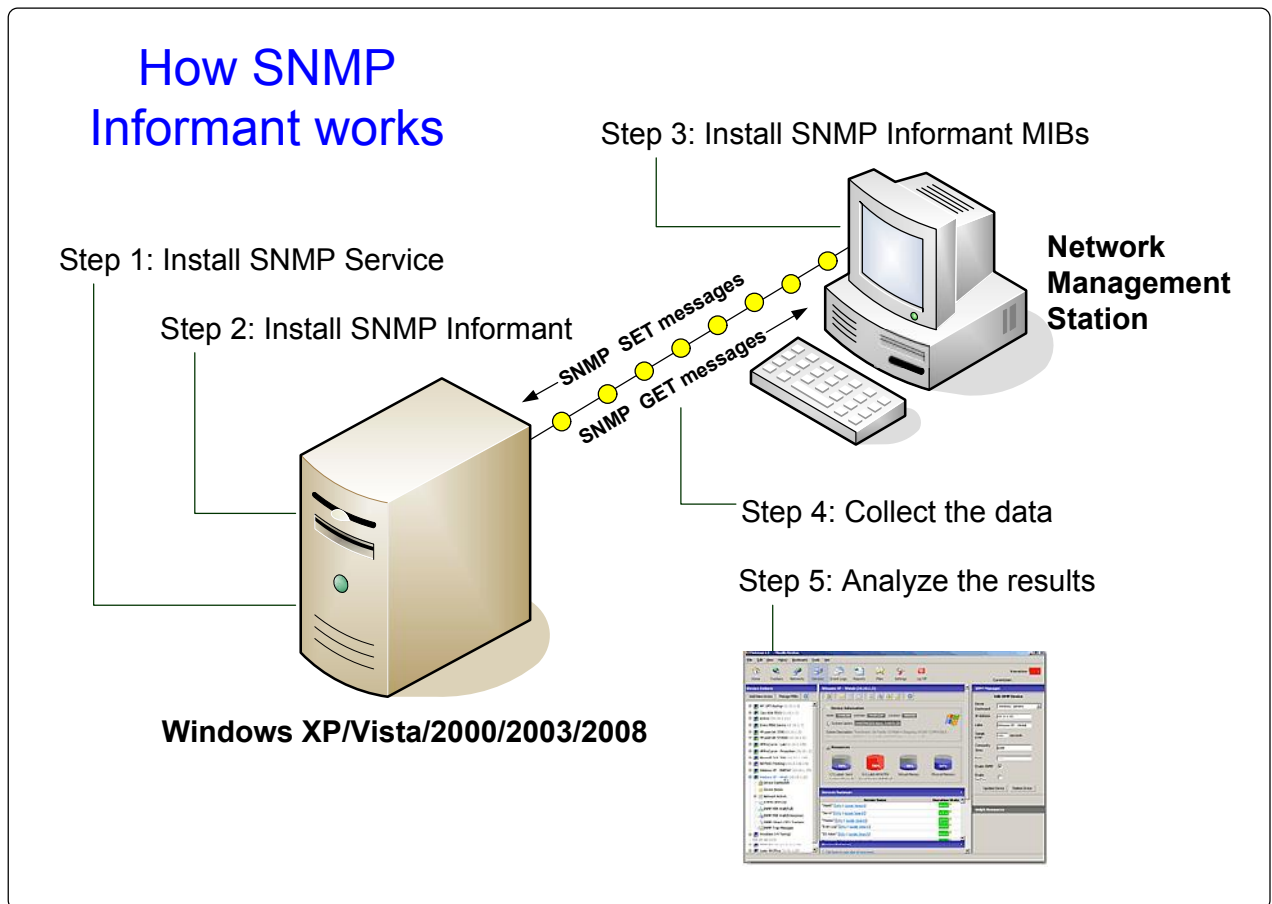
How SNMP Informant works

Step 3: Install SNMP Informant MIBs

Step 1: Install SNMP Service

Network Management Station

Step 2: Install SNMP Informant

SNMP SET messages

SNMP GET messages

Step 4: Collect the data

Step 5: Analyze the results

Windows XP/Vista/2000/2003/2008